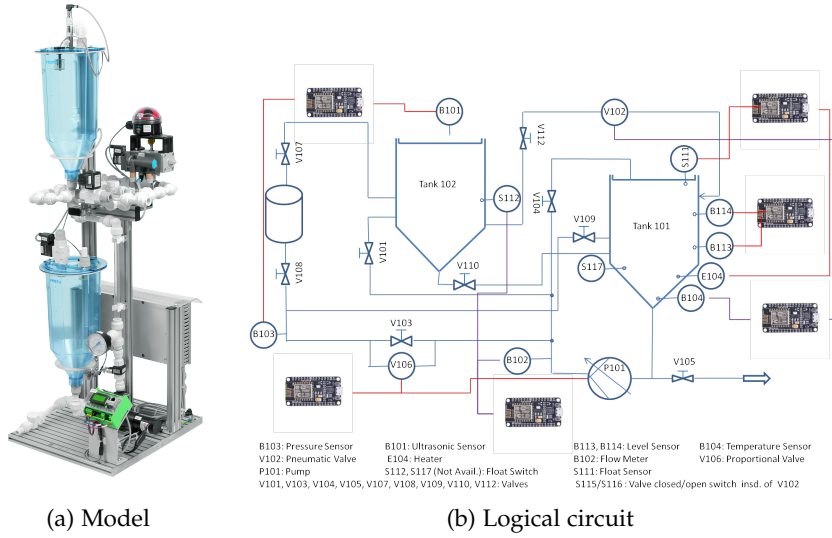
B101

V102

V107

V112

S115

Tank 102

S112

V104

V109

Tank 101

B114

B113

V101

V110

S117

E104

V108

B104

B103

V103

V106

B102

P101

V105

B103: Pressure Sensor
V102: Pneumatic Valve
P101: Pump
V101, V103, V104, V105, V107, V108, V109, V110, V112: Valves

B101: Ultrasonic Sensor
E104: Heater
S112, S117 (Not Avail.): Float Switch

B113, B114: Level Sensor
B102: Flow Meter
S111: Float Sensor
S115/S116 : Valve closed/open switch insd. of V102

B104: Temperature Sensor
V106: Proportional Valve

(a) Model

(b) Logical circuit